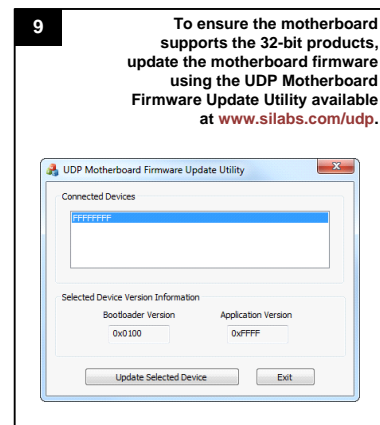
9

To ensure the motherboard supports the 32-bit products, update the motherboard firmware using the UDP Motherboard Firmware Update Utility available at www.silabs.com/udp.

UDP Motherboard Firmware Update Utility

Connected Devices

FFFFFFFF

Selected Device Version Information

Bootloader Version

0x0100

Application Version

0xFFFF

Update Selected Device

Exit